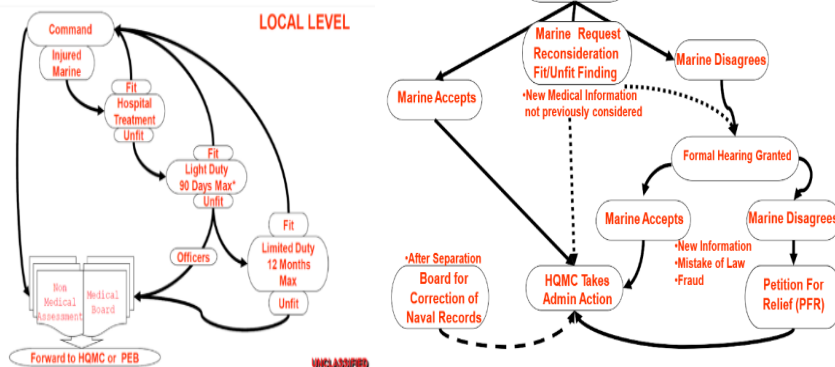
LOCAL LEVEL

Command

Injured Marine

Fit

Hospital Treatment

Unfit

Fit

Light Duty 90 Days Max*

Unfit

Fit

Officers

Limited Duty 12 Months Max

Unfit

Non Medical Assessment

Medical Board

Forward to HQMC or PEB

UNCLASSIFIED

Marine Request Reconsideration Fit/Unfit Finding

Marine Accepts

Marine Disagrees

•New Medical Information not previously considered

Formal Hearing Granted

Marine Accepts

Marine Disagrees

•New Information
•Mistake of Law
•Fraud

•After Separation
Board for Correction of Naval Records

HQMC Takes Admin Action

Petition For Relief (PFR)